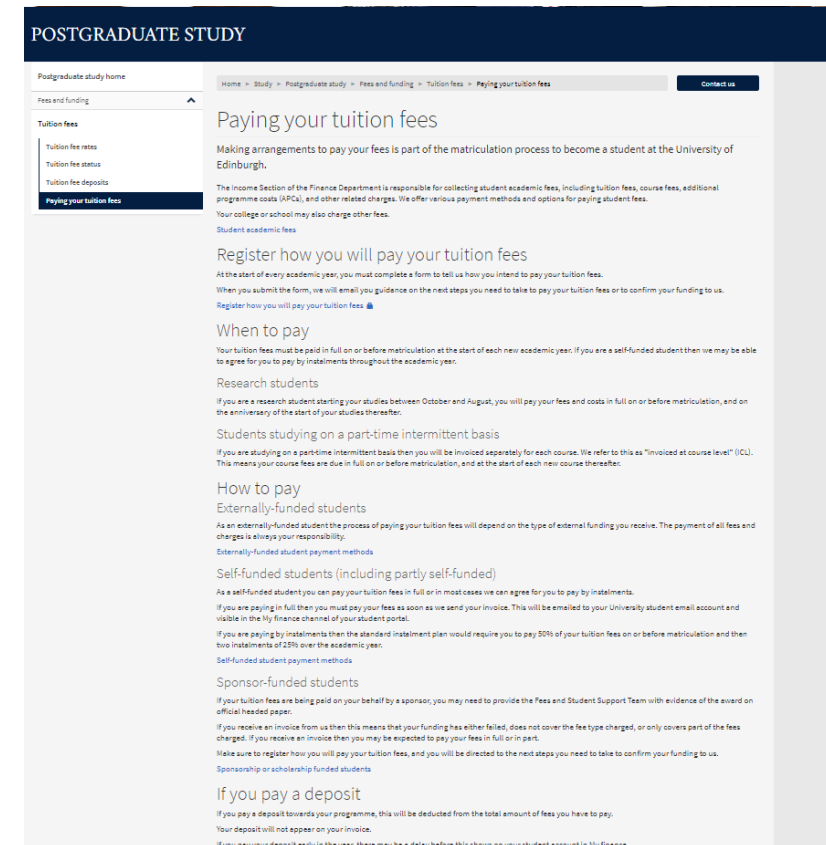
POSTGRADUATE STUDY

Postgraduate study home

Fees and funding

Tuition fees

Tuition fee rates

Tuition fee status

Tuition fee deposits

Paying your tuition fees

Home > Study > Postgraduate study > Fees and funding > Tuition fees > Paying your tuition fees

Contact us

Paying your tuition fees

Making arrangements to pay your fees is part of the matriculation process to become a student at the University of Edinburgh.

The Income Section of the Finance Department is responsible for collecting student academic fees, including tuition fees, course fees, additional programme costs (APCs), and other related charges. We offer various payment methods and options for paying student fees.

Your college or school may also charge other fees.

Student academic fees

Register how you will pay your tuition fees

At the start of every academic year, you must complete a form to tell us how you intend to pay your tuition fees.

When you submit the form, we will email you guidance on the next steps you need to take to pay your tuition fees or to confirm your funding to us.

Register how you will pay your tuition fees

When to pay

Your tuition fees must be paid in full on or before matriculation at the start of each new academic year. If you are a self-funded student then we may be able to agree for you to pay by instalments throughout the academic year.

Research students

If you are a research student starting your studies between October and August, you will pay your fees and costs in full on or before matriculation, and on the anniversary of the start of your studies thereafter.

Students studying on a part-time intermittent basis

If you are studying on a part-time intermittent basis then you will be invoiced separately for each course. We refer to this as "invoiced at course level" (ICL). This means your course fees are due in full on or before matriculation, and at the start of each new course thereafter.

How to pay

Externally-funded students

As an externally-funded student the process of paying your tuition fees will depend on the type of external funding you receive. The payment of all fees and charges is always your responsibility.

Externally-funded student payment methods

Self-funded students (including partly self-funded)

As a self-funded student you can pay your tuition fees in full or in most cases we can agree for you to pay by instalments.

If you are paying in full then you must pay your fees as soon as we send your invoice. This will be emailed to your University student email account and visible in the My finance channel of your student portal.

If you are paying by instalments then the standard instalment plan would require you to pay 50% of your tuition fees on or before matriculation and then two instalments of 25% over the academic year.

Self-funded student payment methods

Sponsor-funded students

If your tuition fees are being paid on your behalf by a sponsor, you may need to provide the Fees and Student Support Team with evidence of the award on official headed paper.

If you receive an invoice from us then this means that your funding has either failed, does not cover the fee type charged, or only covers part of the fees charged. If you receive an invoice then you may be expected to pay your fees in full or in part.

Make sure to register how you will pay your tuition fees, and you will be directed to the next steps you need to take to confirm your funding to us.

Sponsorship or scholarship funded students

If you pay a deposit

If you pay a deposit towards your programme, this will be deducted from the total amount of fees you have to pay.

Your deposit will not appear on your invoice.

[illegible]